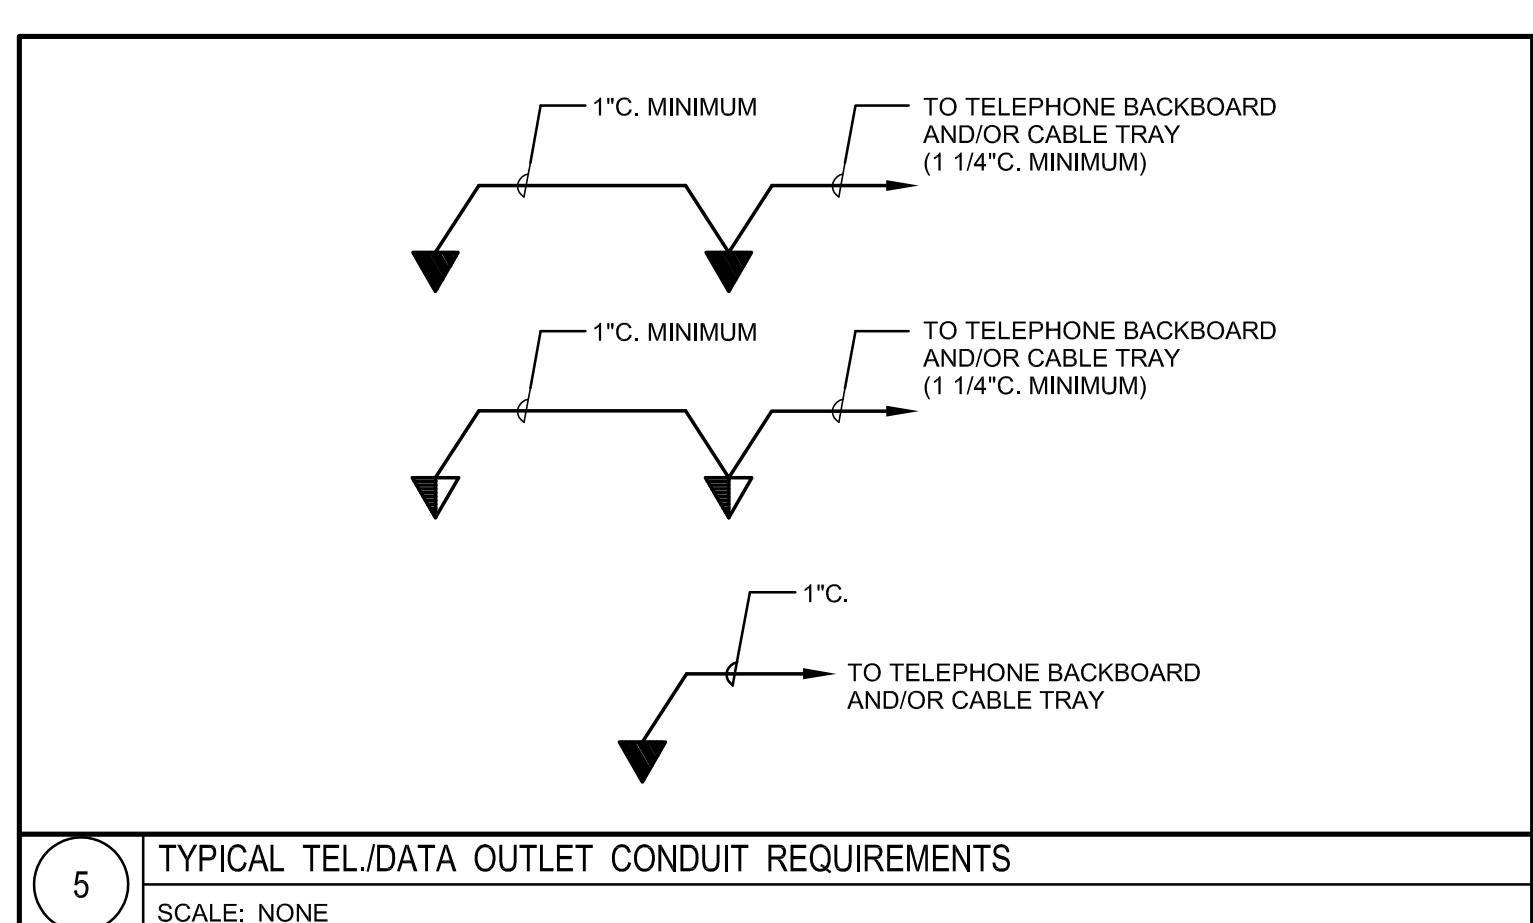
1"C. MINIMUM

TO TELEPHONE BACKBOARD AND/OR CABLE TRAY (1 1/4"C. MINIMUM)

1"C. MINIMUM

TO TELEPHONE BACKBOARD AND/OR CABLE TRAY (1 1/4"C. MINIMUM)

1"C.

TO TELEPHONE BACKBOARD AND/OR CABLE TRAY

5

TYPICAL TEL./DATA OUTLET CONDUIT REQUIREMENTS

SCALE: NONE